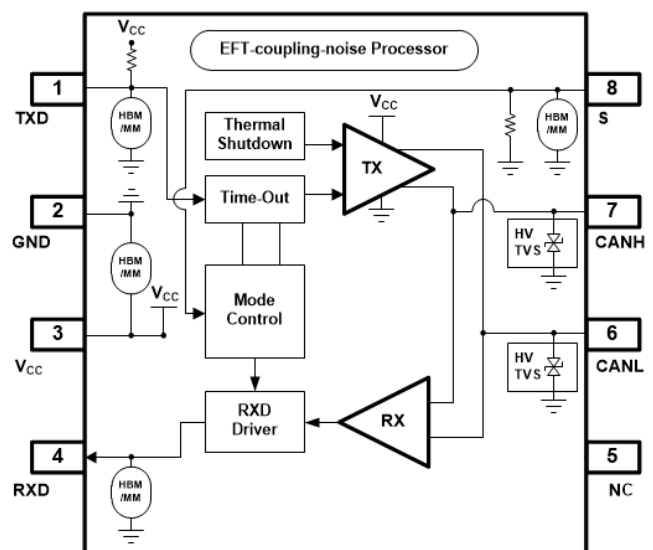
$V_{CC}$

EFT-coupling-noise Processor

1

TXD

HBM /MM

Thermal Shutdown

$V_{CC}$

TX

8

HBM /MM

S

2

GND

Time-Out

7

HV TVS

CANH

HBM /MM

$V_{CC}$

Mode Control

3

$V_{CC}$

6

HV TVS

CANL

RXD Driver

RX

4

RXD

HBM /MM

5

NC